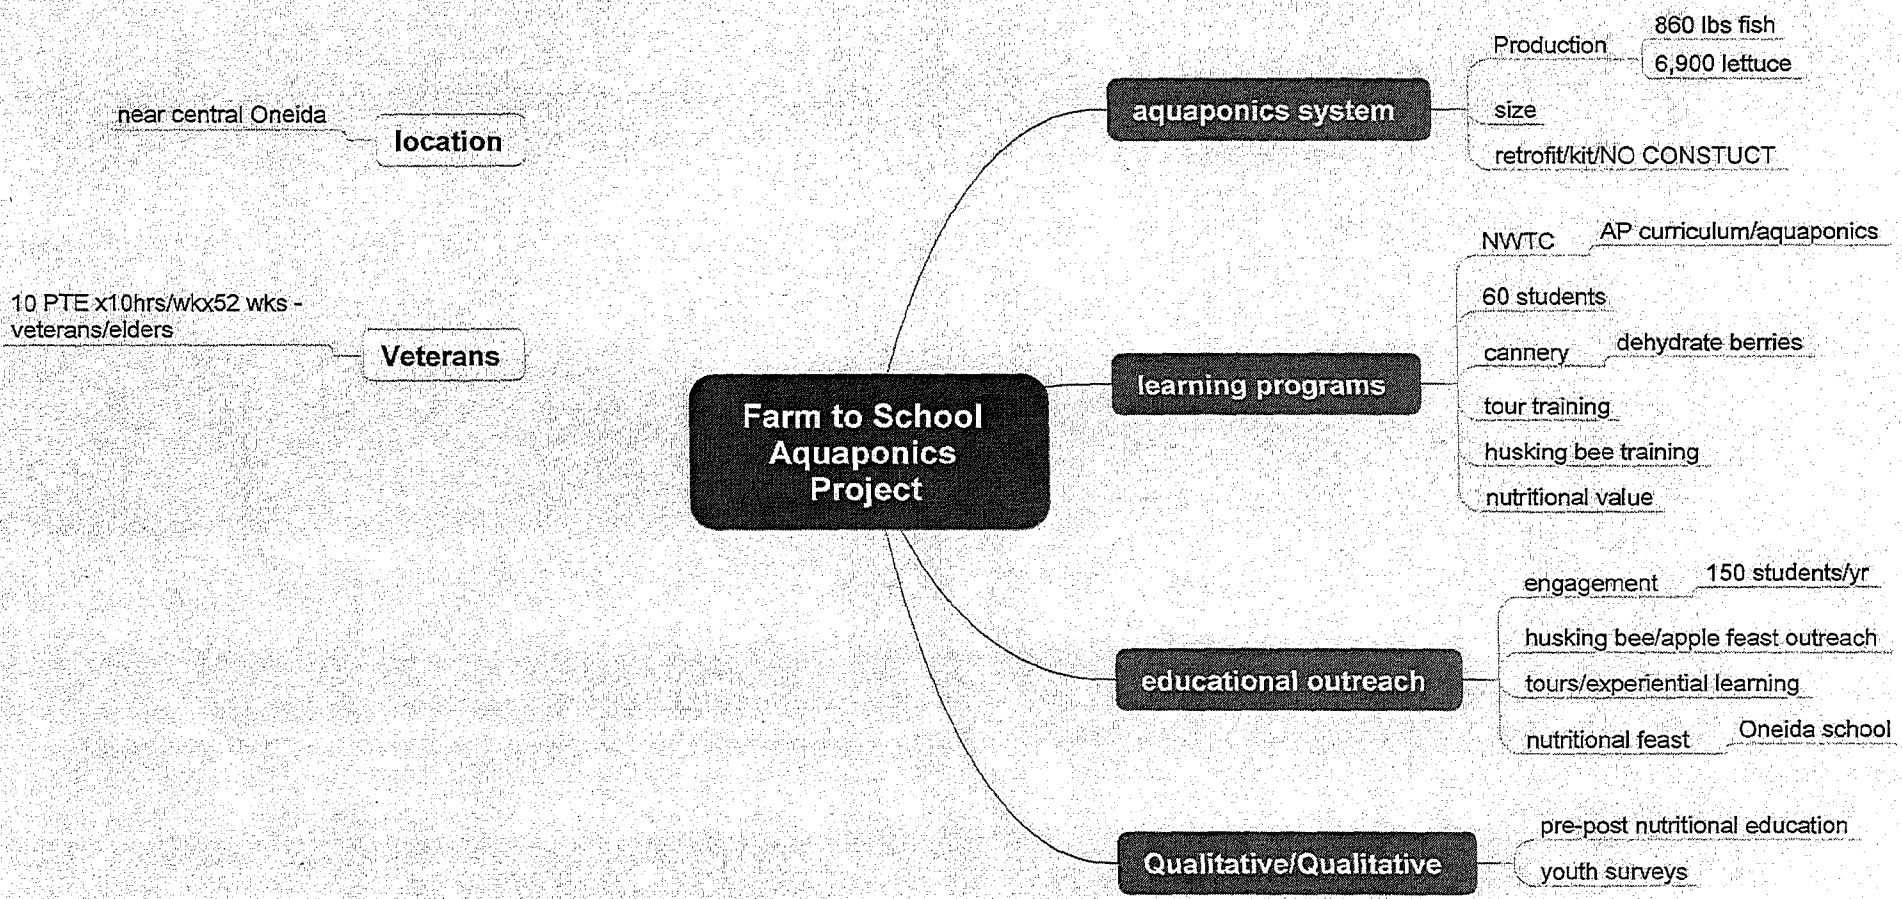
Farm to School Aquaponics Project

location
near central Oneida

Veterans
10 PTE x10hrs/wkx52 wks - veterans/elders

aquaponics system
Production
860 lbs fish
6,900 lettuce
size
retrofit/kit/NO CONSTUCT

learning programs
NWTC
AP curriculum/aquaponics
60 students
cannery
dehydrate berries
tour training
husking bee training
nutritional value

educational outreach
engagement
150 students/yr
husking bee/apple feast outreach
tours/experiential learning
nutritional feast
Oneida school

Qualitative/Qualitative
pre-post nutritional education
youth surveys